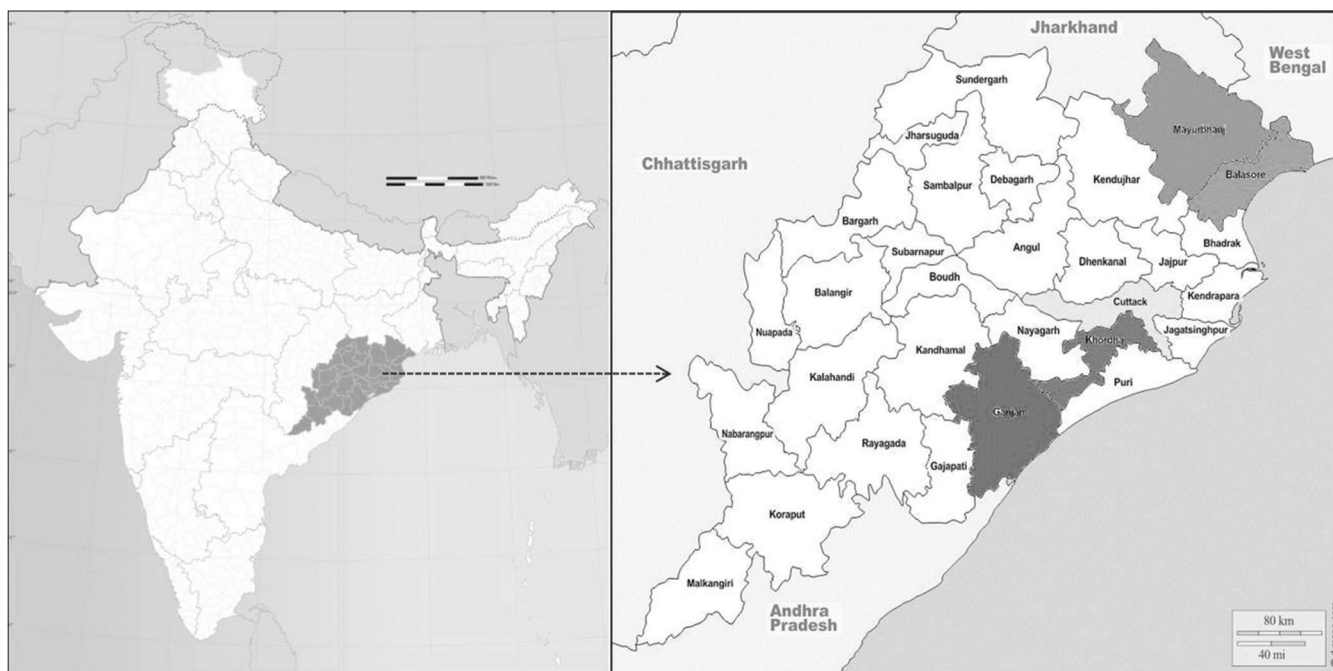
Jharkhand
West Bengal
Chhattisgarh
Sundergarh
Jharsuguda
Mayurbhanj
Sambalpur
Debagarh
Kendujhar
Balasore
Bargarh
Subarnapur
Angul
Dhenkanal
Jajpur
Bhadrak
Boudh
Balangir
Cuttack
Kendrapara
Nuapada
Nayagarh
Khordha
Jagatsinghpur
Kandhamal
Kalahandi
Puri
Ganjam
Nabarangpur
Rayagada
Gajapati
Koraput
Malkangiri
Andhra Pradesh
80 km
40 mi